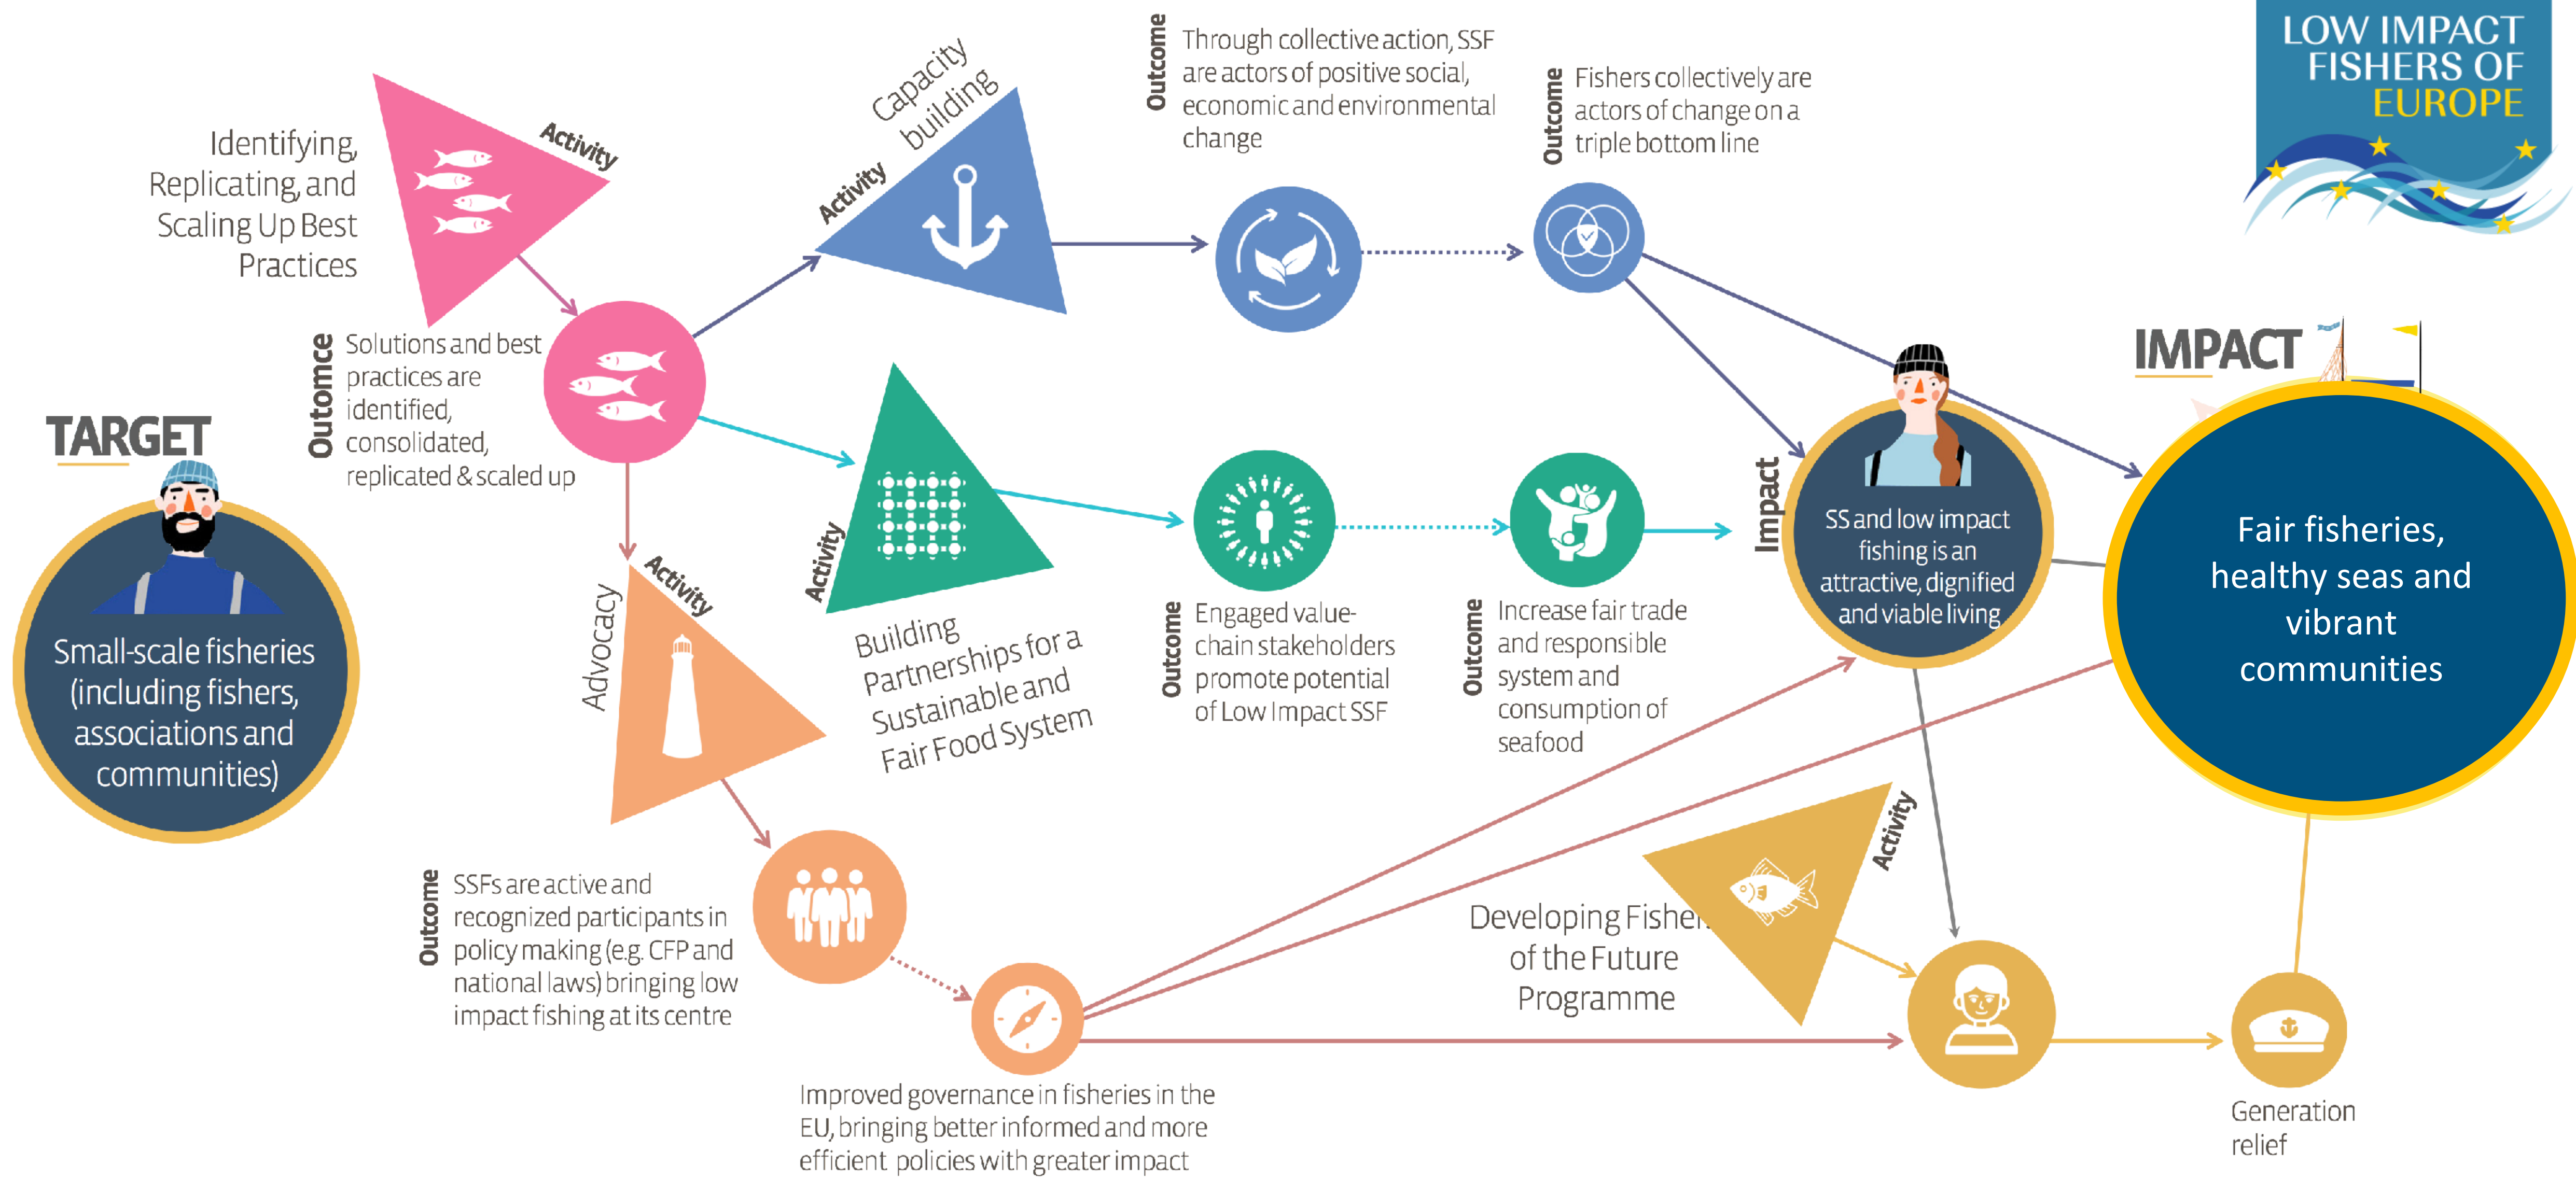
LOW IMPACT FISHERS OF EUROPE

Identifying, Replicating, and Scaling Up Best Practices

Activity

Capacity building

Activity

Outcome
Through collective action, SSF are actors of positive social, economic and environmental change

Outcome
Fishers collectively are actors of change on a triple bottom line

Outcome
Solutions and best practices are identified, consolidated, replicated & scaled up

TARGET

Small-scale fisheries (including fishers, associations and communities)

Activity

Building Partnerships for a Sustainable and Fair Food System

Outcome
Engaged value-chain stakeholders promote potential of Low Impact SSF

Outcome
Increase fair trade and responsible system and consumption of seafood

Impact

SS and low impact fishing is an attractive, dignified and viable living

IMPACT

Fair fisheries, healthy seas and vibrant communities

Activity

Advocacy

Outcome
SSFs are active and recognized participants in policy making (e.g. CFP and national laws) bringing low impact fishing at its centre

Activity

Developing Fisher of the Future Programme

Improved governance in fisheries in the EU, bringing better informed and more efficient policies with greater impact

Generation relief